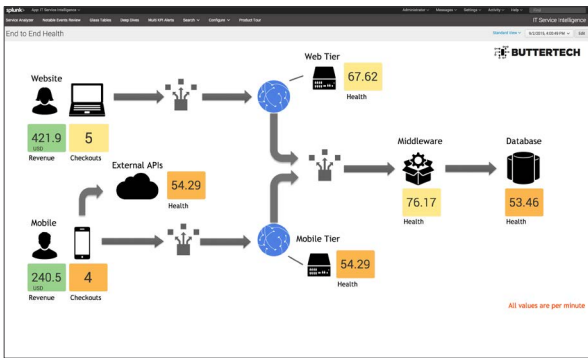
splunk> App: IT Service Intelligence
Administrator Messages Settings Activity Help Find
Service Analyzer Notable Events Review Glass Tables Deep Dives Multi KPI Alerts Search Configure Product Tour
IT Service Intelligence
End to End Health
Standard View 9/2/2016, 4:00:49 PM Edit
BUTTERTECH

Website
421.9
USD
Revenue
5
Checkouts

Web Tier
67.62
Health

External APIs
54.29
Health

Middleware
76.17
Health

Database
53.46
Health

Mobile
240.5
USD
Revenue
4
Checkouts

Mobile Tier
54.29
Health

All values are per minute